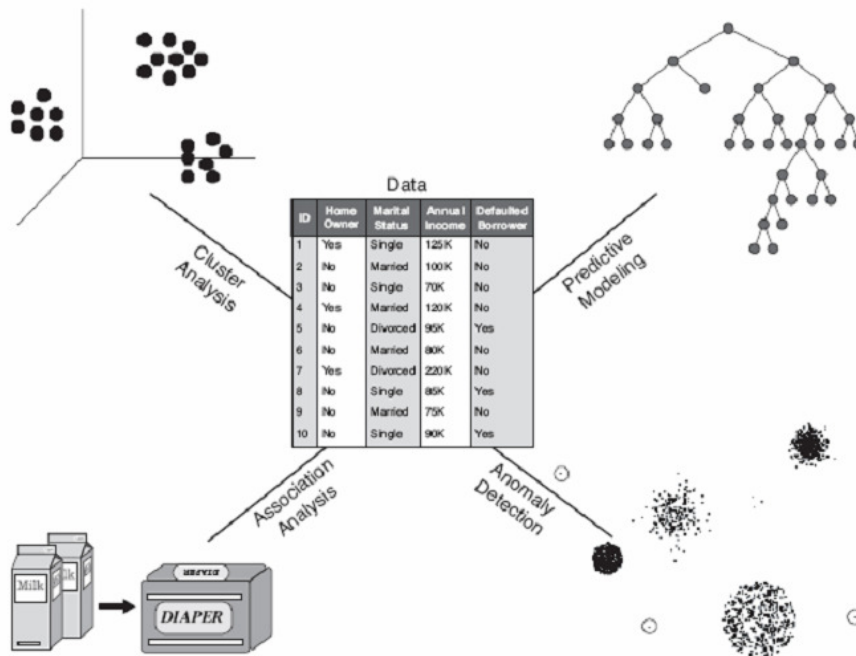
Data

| ID | Home Owner | Marital Status | Annual Income | Defaulted Borrower |
|---|---|---|---|---|
| 1 | Yes | Single | 125K | No |
| 2 | No | Married | 100K | No |
| 3 | No | Single | 70K | No |
| 4 | Yes | Married | 120K | No |
| 5 | No | Divorced | 95K | Yes |
| 6 | No | Married | 60K | No |
| 7 | Yes | Divorced | 220K | No |
| 8 | No | Single | 85K | Yes |
| 9 | No | Married | 75K | No |
| 10 | No | Single | 90K | Yes |

Cluster Analysis

Predictive Modeling

Association Analysis

Anomaly Detection

Milk

Milk

DIAPER

DIAPER